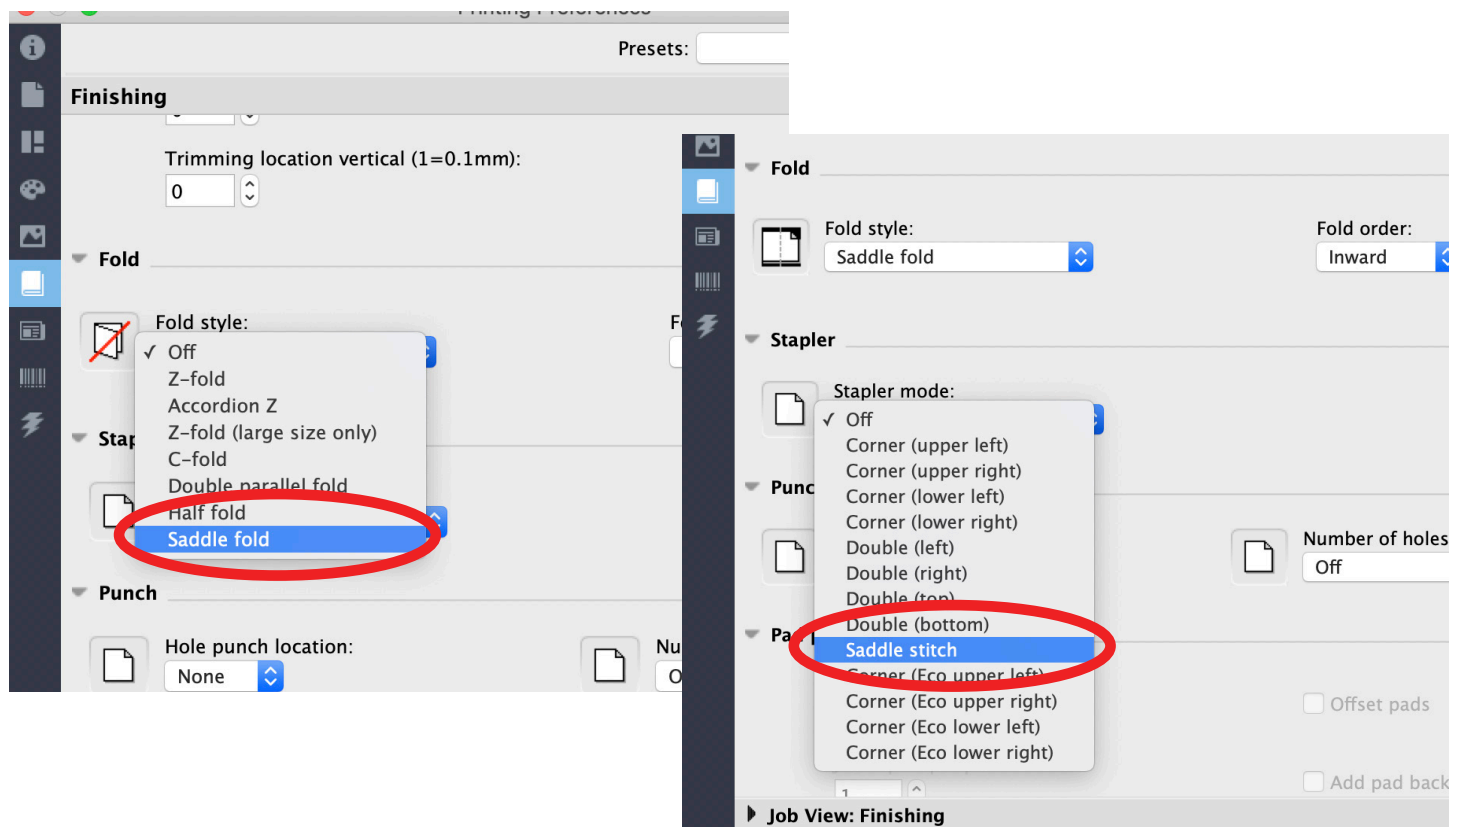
Printing Preferences

Presets:

Finishing

Trimming location vertical (1=0.1mm):

0

Fold

Fold style:

✓ Off
Z-fold
Accordion Z
Z-fold (large size only)
C-fold
Double parallel fold
Half fold
Saddle fold

F

Stap

Punch

Hole punch location:

None

Nu

O

Fold

Fold style:

Saddle fold

Fold order:

Inward

Stapler

Stapler mode:

✓ Off
Corner (upper left)
Corner (upper right)
Corner (lower left)
Corner (lower right)
Double (left)
Double (right)
Double (top)
Double (bottom)
Saddle stitch
Corner (Eco upper left)
Corner (Eco upper right)
Corner (Eco lower left)
Corner (Eco lower right)

Punc

Number of holes

Off

Pa

Offset pads

1

Add pad back

Job View: Finishing